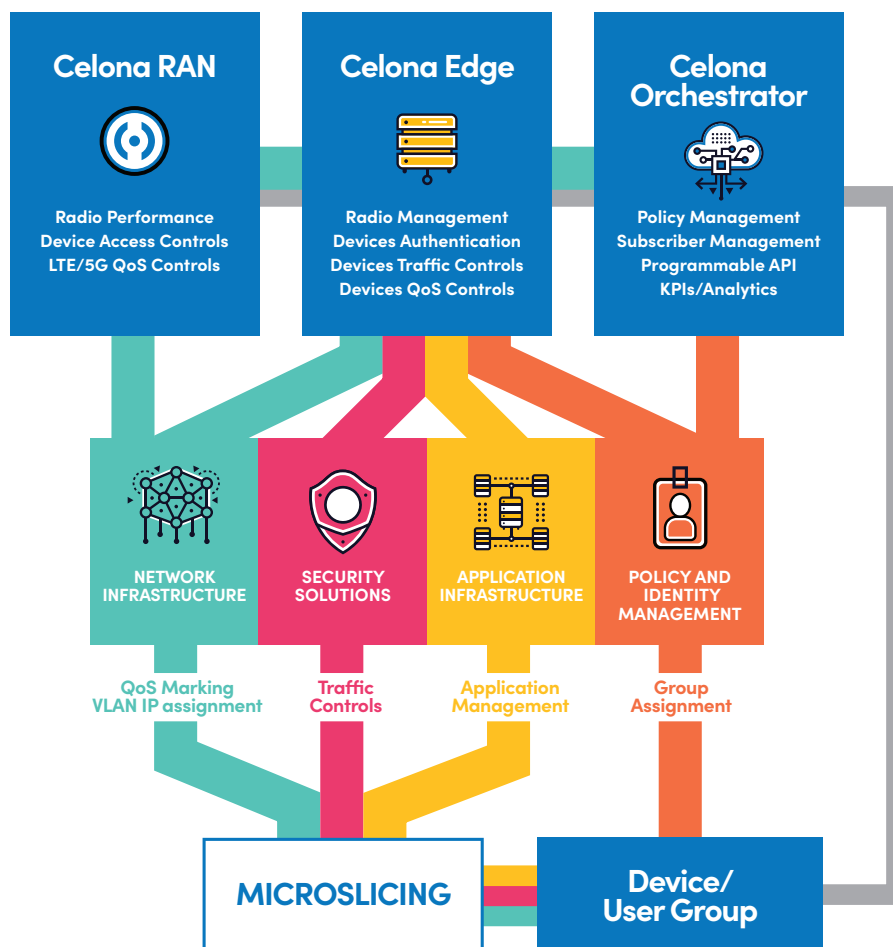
Celona RAN

Radio Performance
Device Access Controls
LTE/5G QoS Controls

Celona Edge

Radio Management
Devices Authentication
Devices Traffic Controls
Devices QoS Controls

Celona Orchestrator

Policy Management
Subscriber Management
Programmable API
KPIs/Analytics

NETWORK INFRASTRUCTURE

SECURITY SOLUTIONS

APPLICATION INFRASTRUCTURE

POLICY AND IDENTITY MANAGEMENT

QoS Marking
VLAN IP assignment

Traffic Controls

Application Management

Group Assignment

MICROSLICING

Device/
User Group